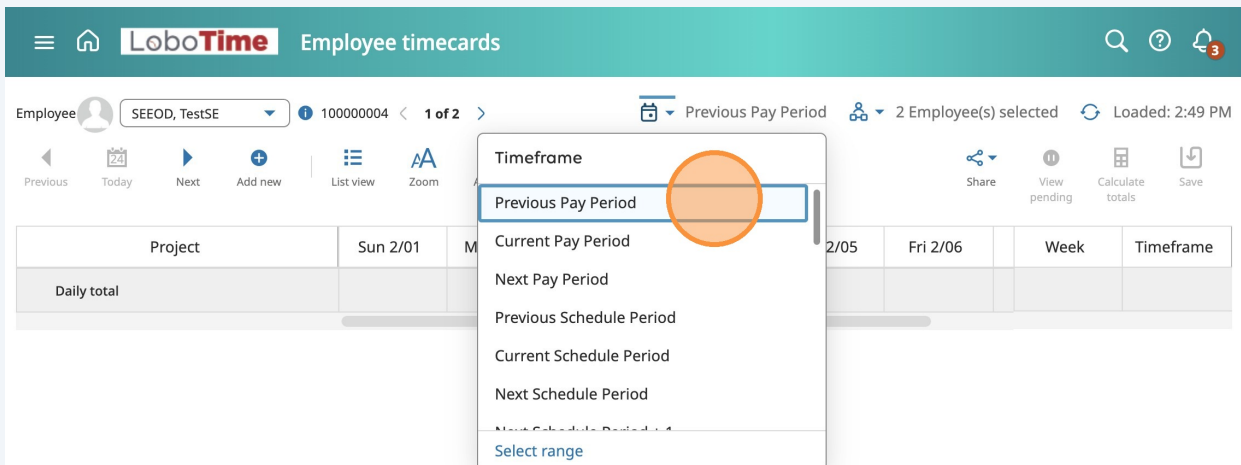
LoboTime Employee timecards

3

Employee SEEOD, TestSE 100000004 1 of 2

Previous Pay Period 2 Employee(s) selected Loaded: 2:49 PM

Previous Today Next Add new List view Zoom

Share View pending Calculate totals Save

Timeframe

Previous Pay Period
Current Pay Period
Next Pay Period
Previous Schedule Period
Current Schedule Period
Next Schedule Period
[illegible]
Select range

| Project | Sun 2/01 | M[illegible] | 2/05 | Fri 2/06 | Week | Timeframe |
|---|---|---|---|---|---|---|
| Daily total | | | | | | |